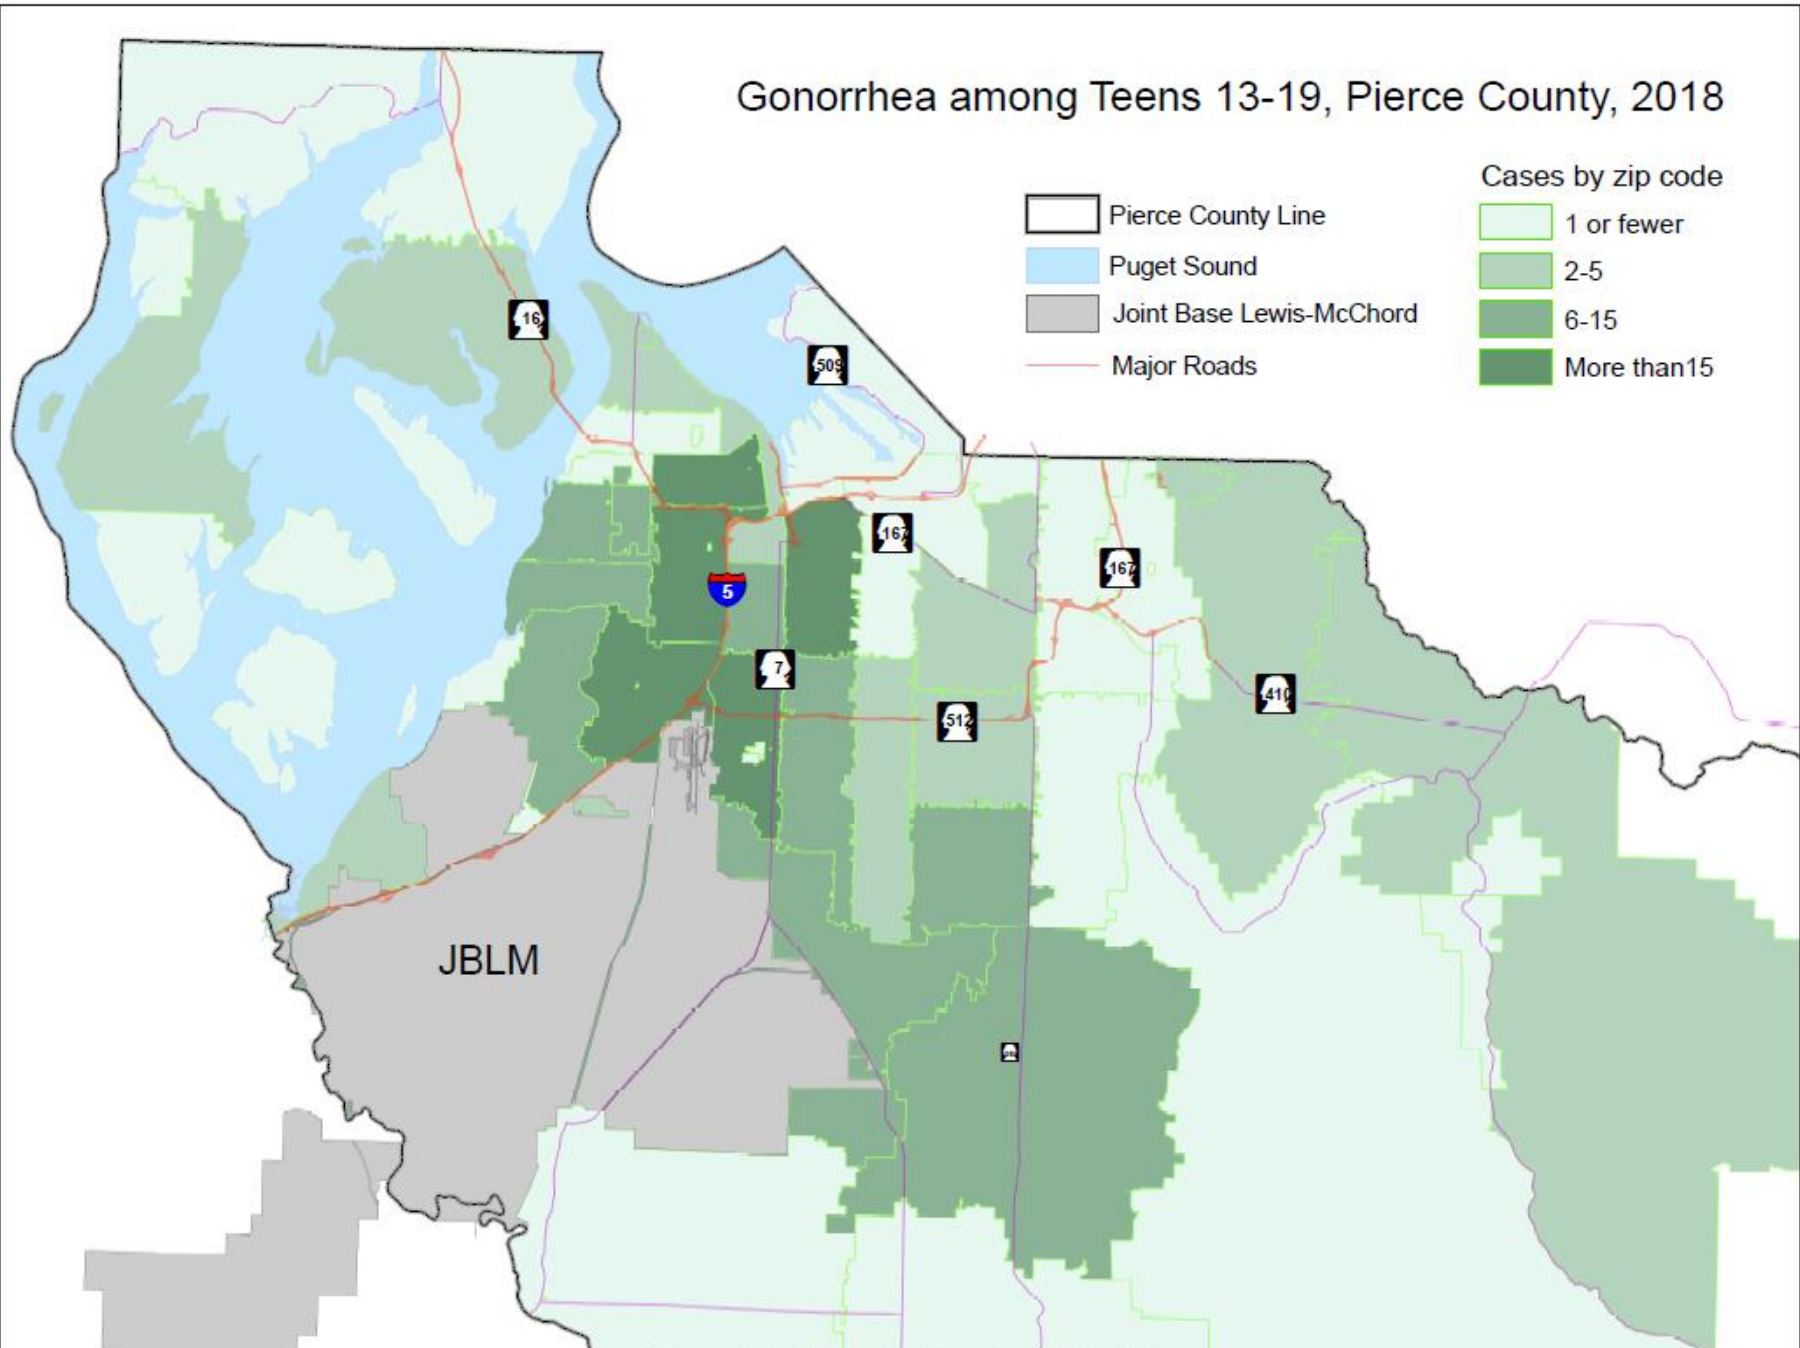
Gonorrhea among Teens 13-19, Pierce County, 2018

Pierce County Line
Puget Sound
Joint Base Lewis-McChord
Major Roads

Cases by zip code
1 or fewer
2-5
6-15
More than15

16
509
167
167
5
7
512
410
JBLM